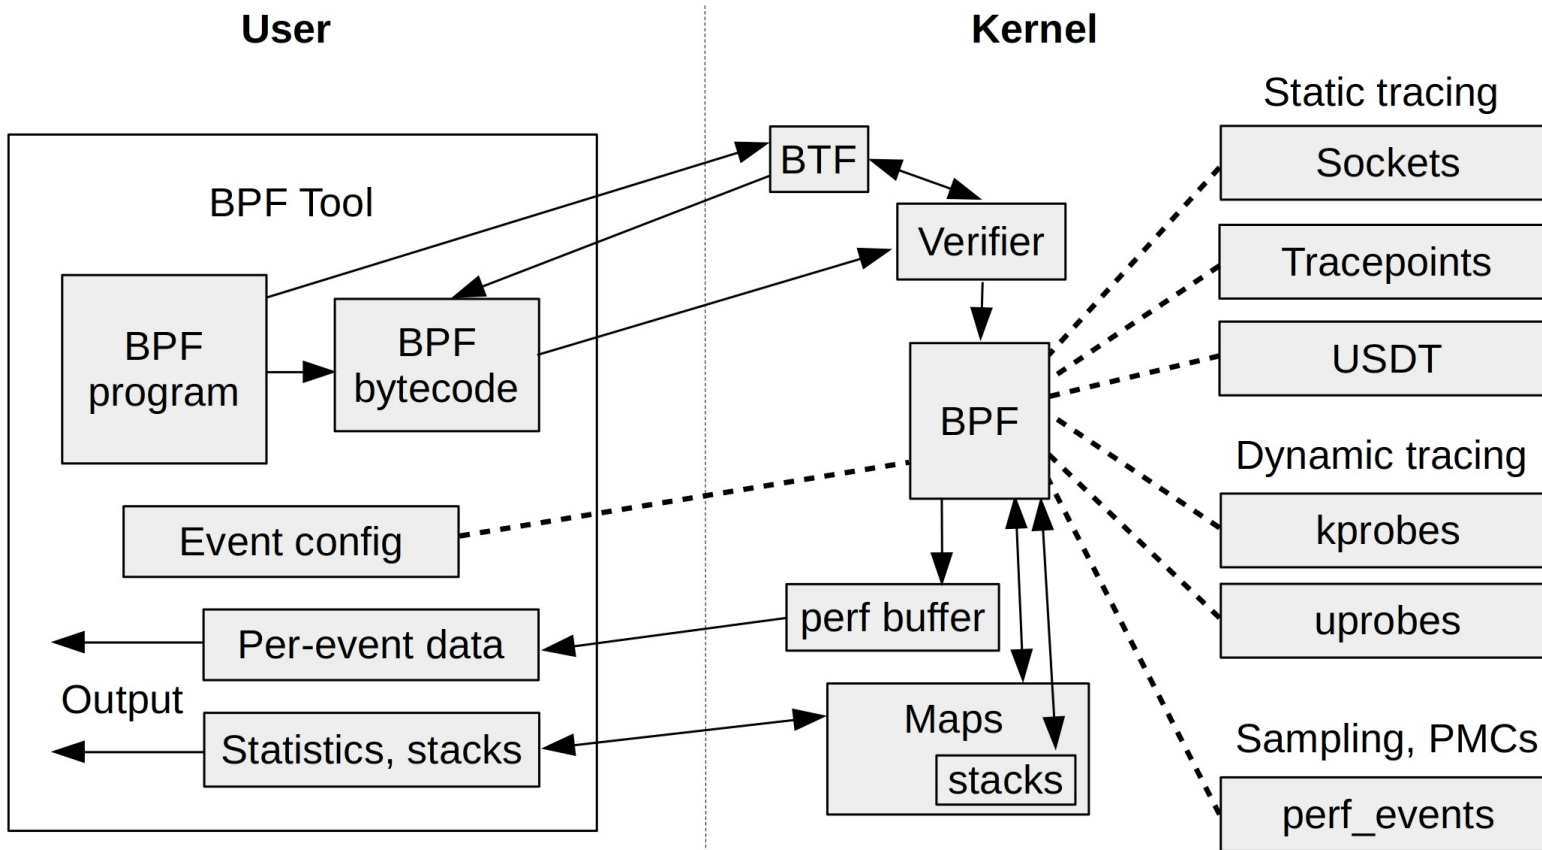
User

Kernel

BPF Tool

BPF program

BPF bytecode

Event config

Per-event data

Output

Statistics, stacks

BTF

Verifier

BPF

perf buffer

Maps

stacks

Static tracing

Sockets

Tracepoints

USDT

Dynamic tracing

kprobes

uprobes

Sampling, PMCs

perf_events